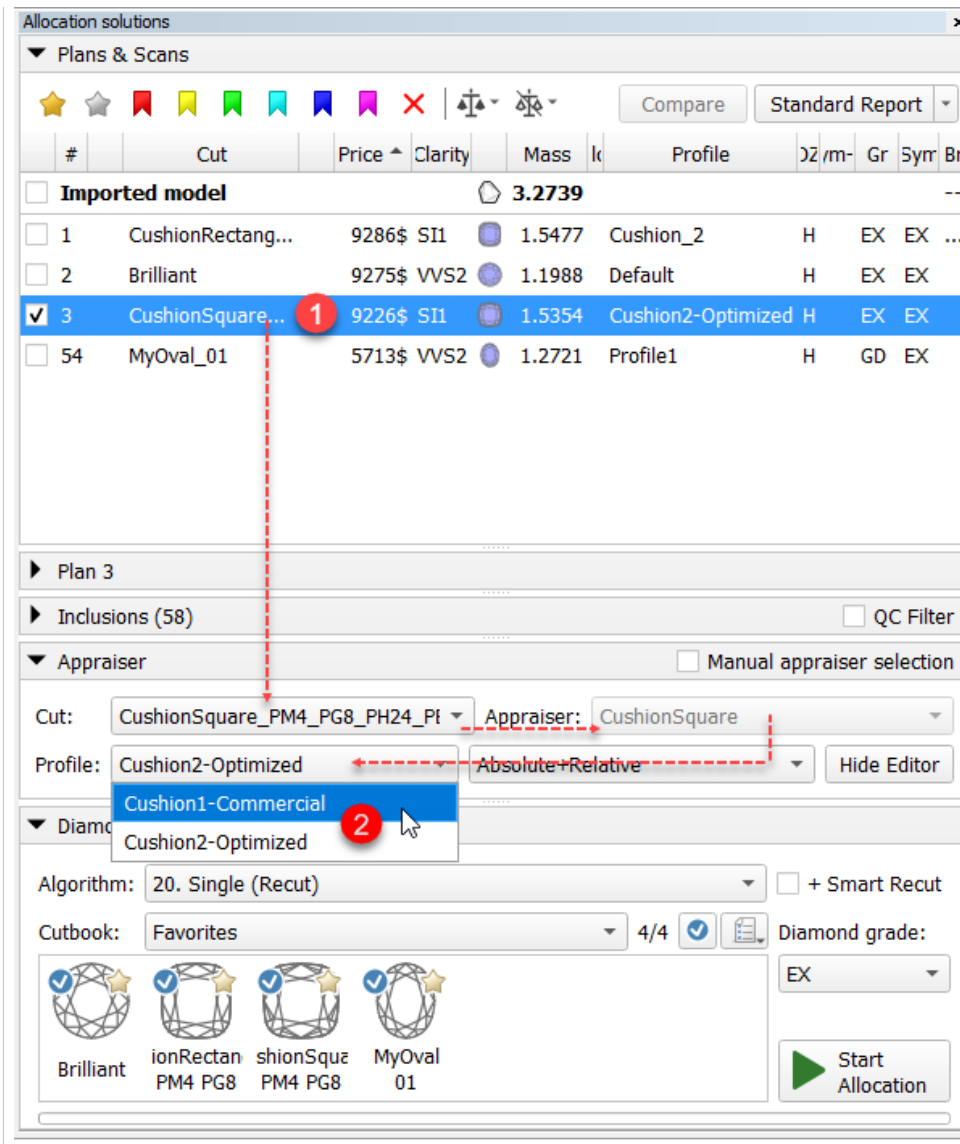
Allocation solutions

Plans & Scans

Compare | Standard Report

| # | Cut | Price | Clarity | | Mass | Id | Profile | DZ | ym- | Gr | Sym | Br |
|---|---|---|---|---|---|---|---|---|---|---|---|---|
| | Imported model | | | | 3.2739 | | | | | | | -- |
| 1 | CushionRectang... | 9286$ | SI1 | | 1.5477 | | Cushion_2 | H | | EX | EX | ... |
| 2 | Brilliant | 9275$ | VVS2 | | 1.1988 | | Default | H | | EX | EX | |
| 3 | CushionSquare... | 9226$ | SI1 | | 1.5354 | | Cushion2-Optimized | H | | EX | EX | |
| 54 | MyOval_01 | 5713$ | VVS2 | | 1.2721 | | Profile1 | H | | GD | EX | |

1

Plan 3

Inclusions (58)

QC Filter

Appraiser

Manual appraiser selection

Cut: CushionSquare_PM4_PG8_PH24_PE

Appraiser: CushionSquare

Profile: Cushion2-Optimized

Absolute+Relative

Hide Editor

Cushion1-Commercial

Cushion2-Optimized

2

Diamo

Algorithm: 20. Single (Recut)

+ Smart Recut

Cutbook: Favorites

4/4

Diamond grade:

EX

Brilliant

ionRectan PM4 PG8

shionSqua PM4 PG8

MyOval 01

Start Allocation